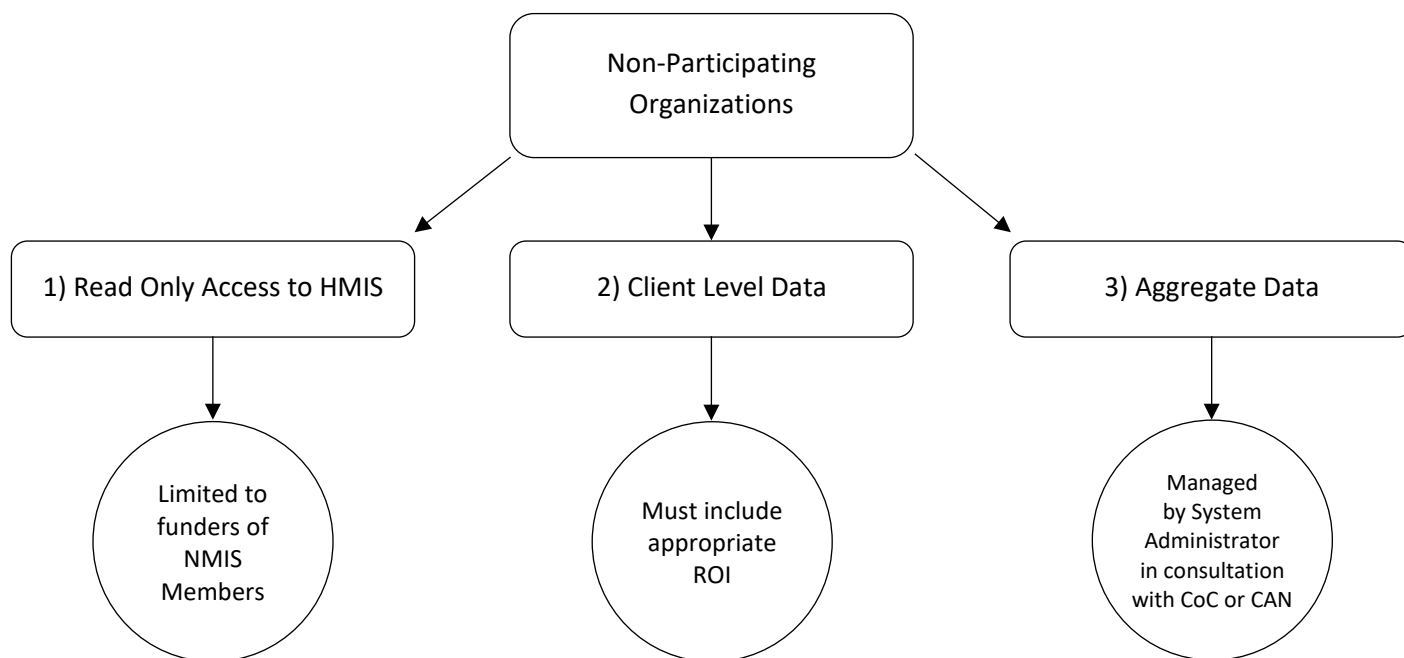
Non-Participating Organizations

1) Read Only Access to HMIS

2) Client Level Data

3) Aggregate Data

Limited to funders of NMIS Members

Must include appropriate ROI

Managed by System Administrator in consultation with CoC or CAN